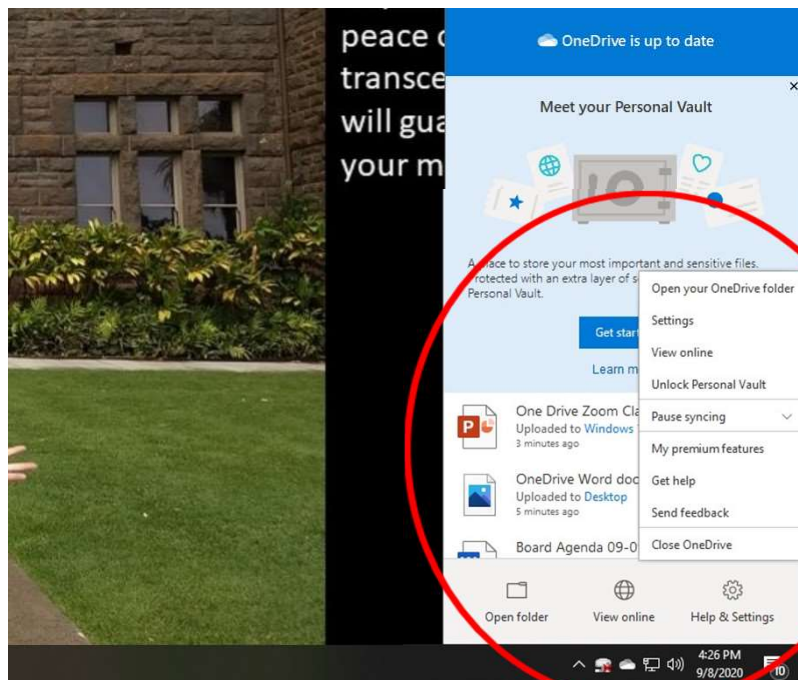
peace c
transce
will gua
your m

OneDrive is up to date

Meet your Personal Vault

A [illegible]ace to store your most important and sensitive files. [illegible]rotected with an extra layer of s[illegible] Personal Vault.

Get start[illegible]

Learn m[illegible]

One Drive Zoom Cla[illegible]
Uploaded to Windows
3 minutes ago

OneDrive Word doc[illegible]
Uploaded to Desktop
5 minutes ago

Board Agenda 09-0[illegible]

Open your OneDrive folder
Settings
View online
Unlock Personal Vault
Pause syncing
My premium features
Get help
Send feedback
Close OneDrive

Open folder
View online
Help & Settings

4:26 PM
9/8/2020
10